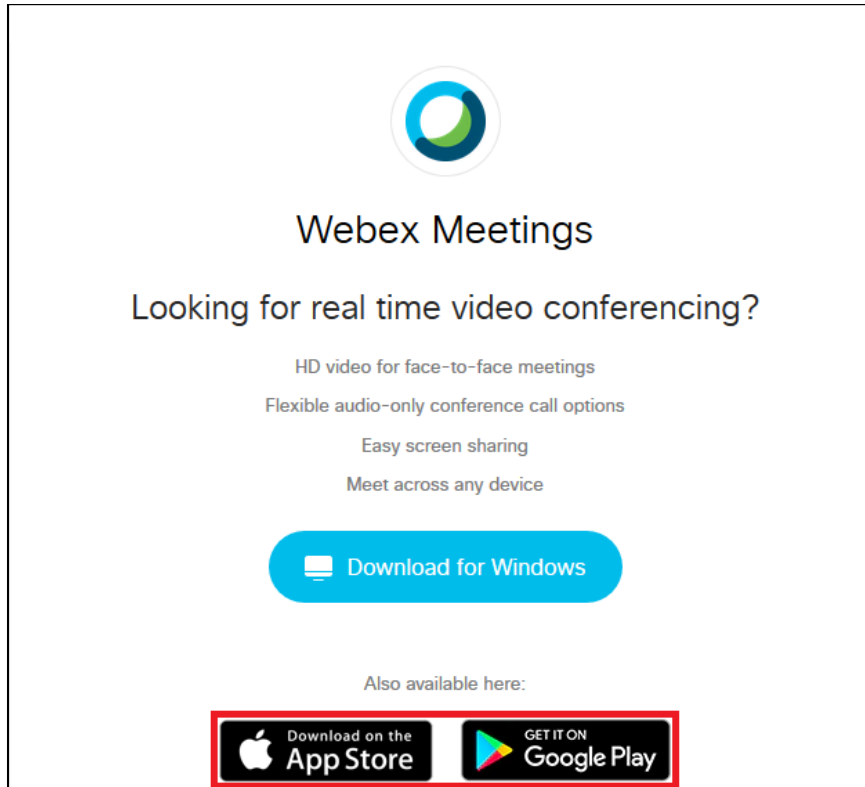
Webex Meetings

Looking for real time video conferencing?

HD video for face-to-face meetings

Flexible audio-only conference call options

Easy screen sharing

Meet across any device

Download for Windows

Also available here:

Download on the App Store

GET IT ON Google Play